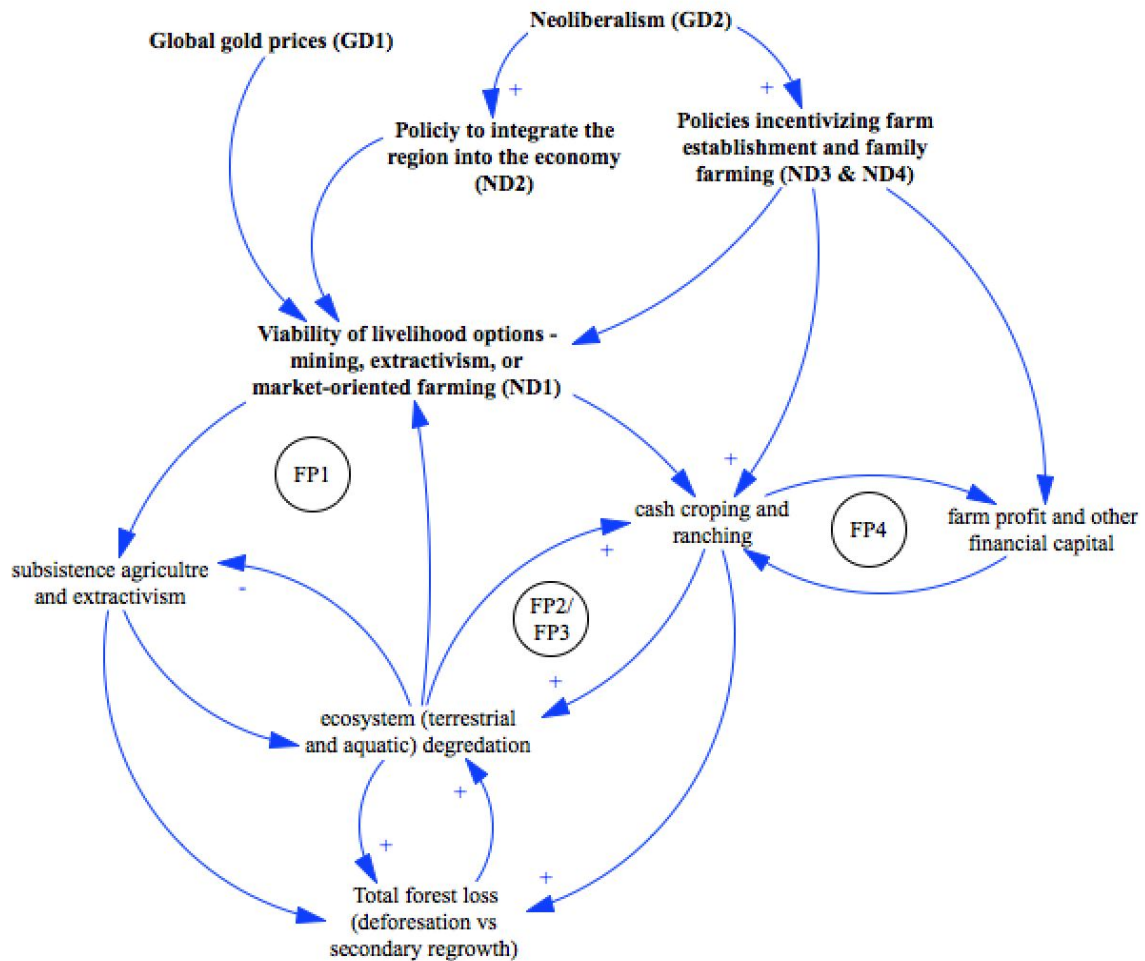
Global gold prices (GD1)

Neoliberalism (GD2)

+

+

Policiy to integrate the region into the economy (ND2)

Policies incentivizing farm establishment and family farming (ND3 & ND4)

Viability of livelihood options - mining, extractivism, or market-oriented farming (ND1)

FP1

+

cash croping and ranching

FP4

farm profit and other financial capital

subsistence agricultre and extractivism

-

+

FP2/ FP3

+

ecosystem (terrestrial and aquatic) degredation

+

+

+

Total forest loss (deforesation vs secondary regrowth)